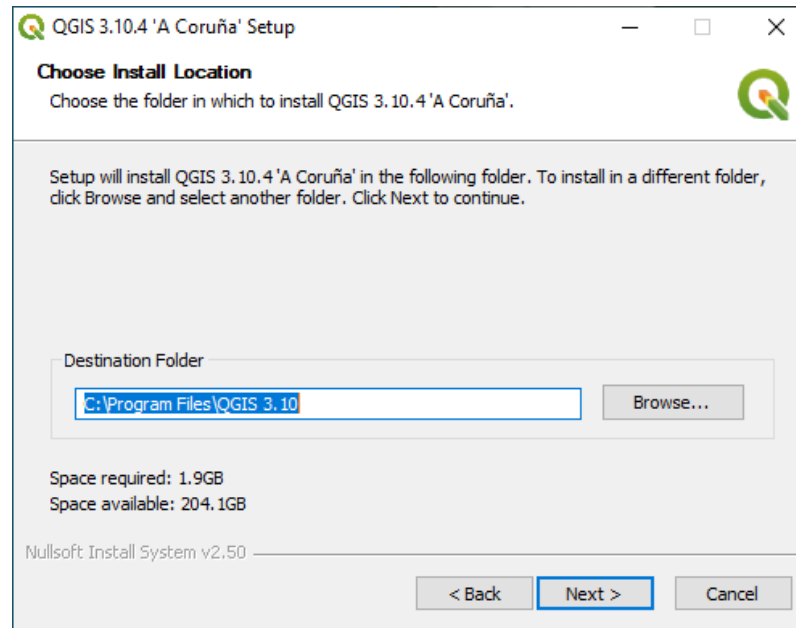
QGIS 3.10.4 'A Coruña' Setup

Choose Install Location

Choose the folder in which to install QGIS 3.10.4 'A Coruña'.

Setup will install QGIS 3.10.4 'A Coruña' in the following folder. To install in a different folder, click Browse and select another folder. Click Next to continue.

Destination Folder

C:\Program Files\QGIS 3.10

Browse...

Space required: 1.9GB

Space available: 204.1GB

Nullsoft Install System v2.50

< Back

Next >

Cancel